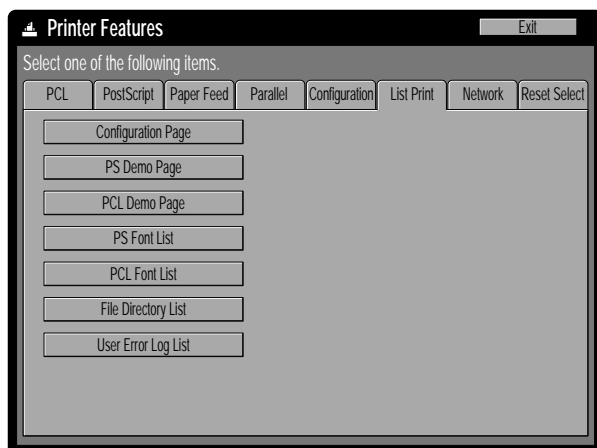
Printer Features

Exit

Select one of the following items.

PCL

PostScript

Paper Feed

Parallel

Configuration

List Print

Network

Reset Select

Configuration Page

PS Demo Page

PCL Demo Page

PS Font List

PCL Font List

File Directory List

User Error Log List